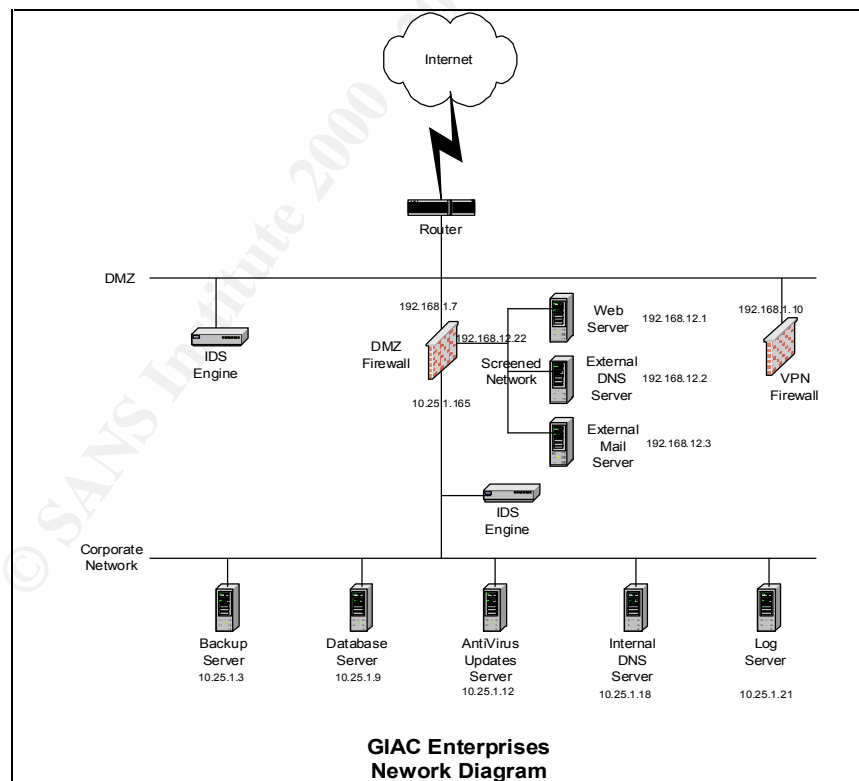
© SANS Institute 2000

Internet

Router

DMZ

192.168.1.7

192.168.12.22

Web Server 192.168.12.1

192.168.1.10

IDS Engine

DMZ Firewall

Screened Network

External DNS Server 192.168.12.2

VPN Firewall

10.25.1.165

External Mail Server 192.168.12.3

IDS Engine

Corporate Network

Backup Server 10.25.1.3

Database Server 10.25.1.9

AntiVirus Updates Server 10.25.1.12

Internal DNS Server 10.25.1.18

Log Server 10.25.1.21

GIAC Enterprises
Nework Diagram